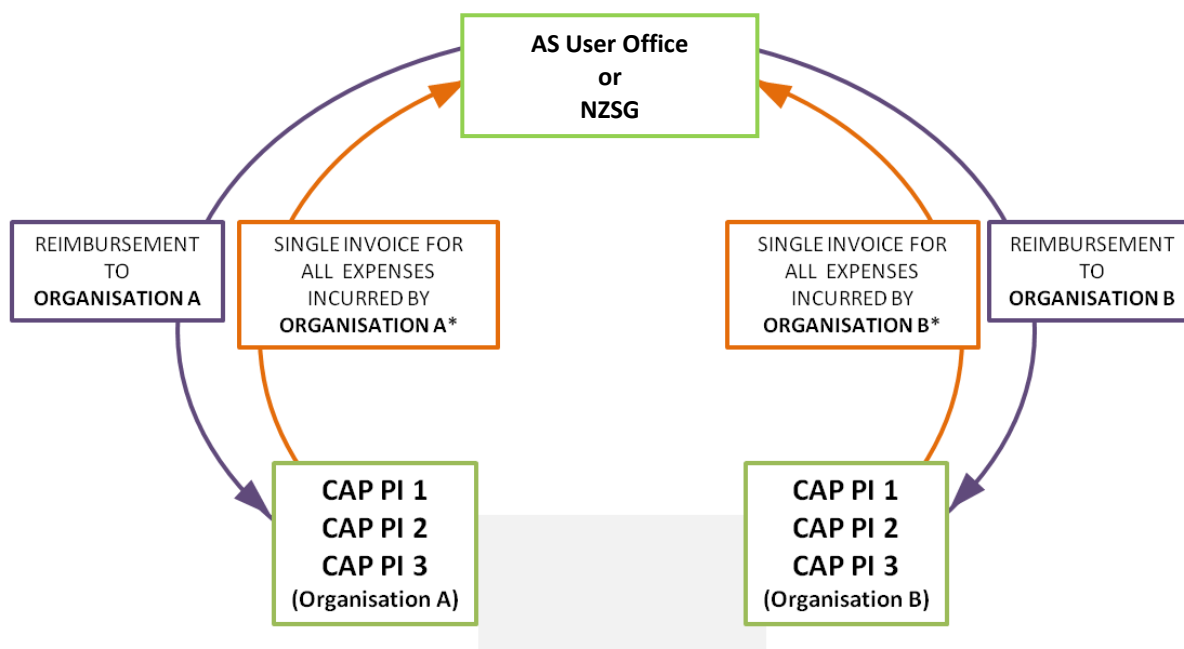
AS User Office
or
NZSG

REIMBURSEMENT
TO
ORGANISATION A

SINGLE INVOICE FOR
ALL EXPENSES
INCURRED BY
ORGANISATION A*

SINGLE INVOICE FOR
ALL EXPENSES
INCURRED BY
ORGANISATION B*

REIMBURSEMENT
TO
ORGANISATION B

CAP PI 1
CAP PI 2
CAP PI 3
(Organisation A)

CAP PI 1
CAP PI 2
CAP PI 3
(Organisation B)